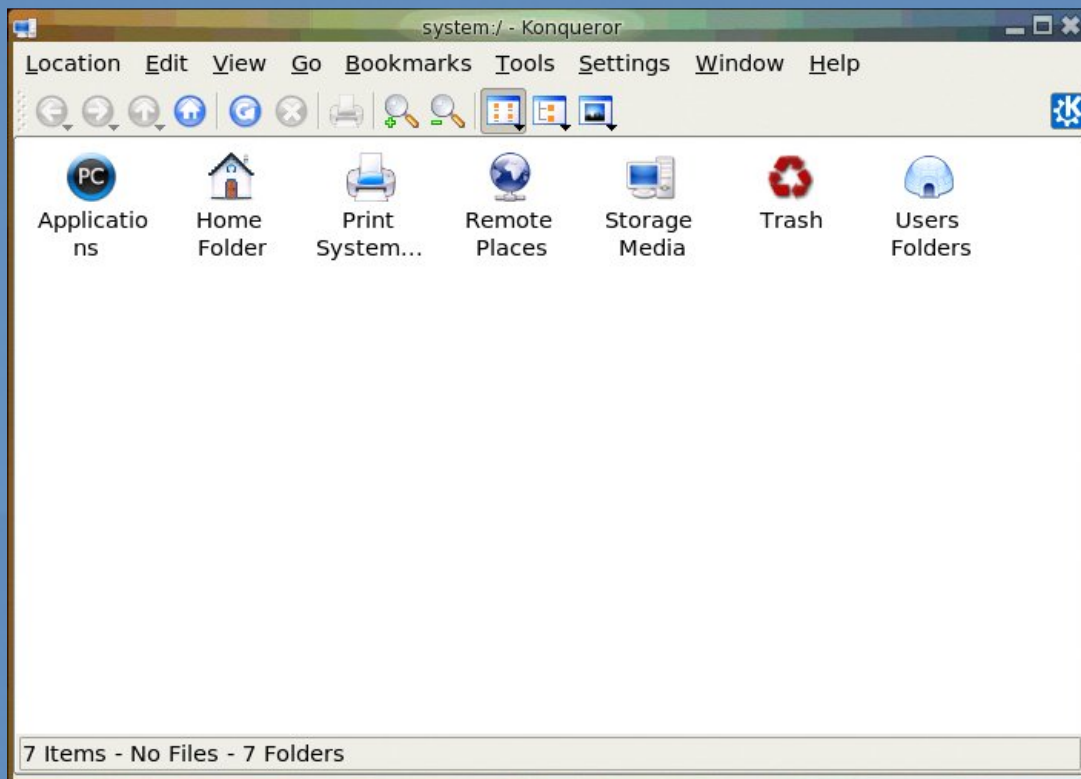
system:/ - Konqueror

Location Edit View Go Bookmarks Tools Settings Window Help

PC

Applications

Home Folder

Print System...

Remote Places

Storage Media

Trash

Users Folders

7 Items - No Files - 7 Folders